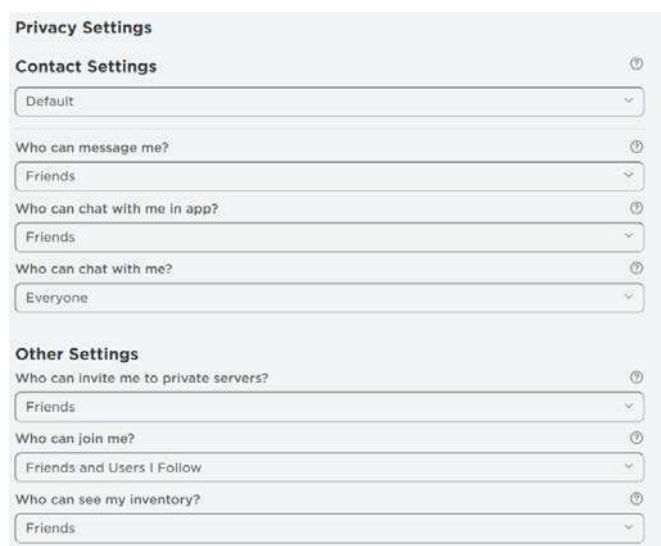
Privacy Settings

Contact Settings

Default

Who can message me?

Friends

Who can chat with me in app?

Friends

Who can chat with me?

Everyone

Other Settings

Who can invite me to private servers?

Friends

Who can join me?

Friends and Users I Follow

Who can see my inventory?

Friends